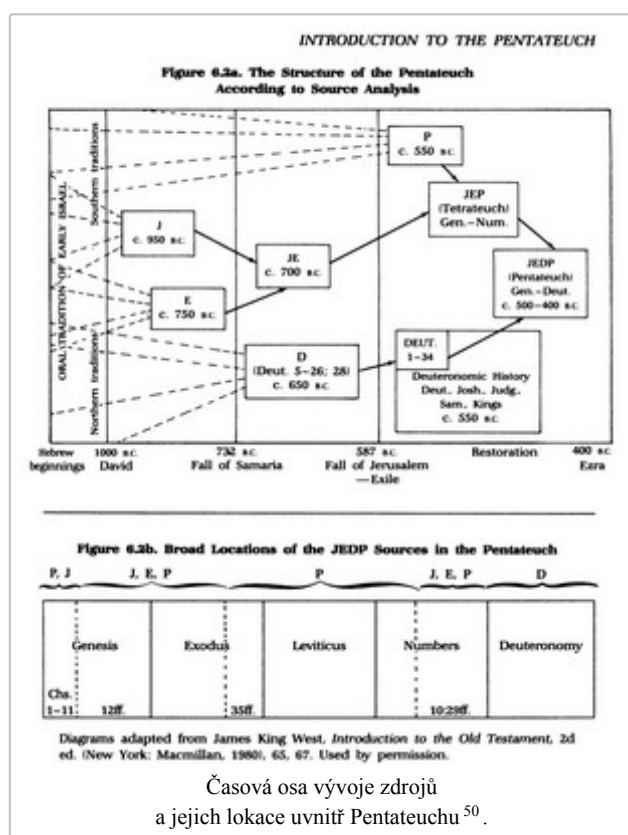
INTRODUCTION TO THE PENTATEUCH

Figure 6.2a. The Structure of the Pentateuch According to Source Analysis

ORAL TRADITION OF EARLY ISRAEL

Southern traditions

Northern traditions

J
c. 950 B.C.

E
c. 750 B.C.

JE
c. 700 B.C.

D
(Deut. 5–26; 28)
c. 650 B.C.

P
c. 550 B.C.

JEP
(Tetrateuch)
Gen.–Num.

JEDP
(Pentateuch)
Gen.–Deut.
c. 500–400 B.C.

DEUT.
1–34

Deuteronomic History
Deut., Josh., Judg., Sam., Kings
c. 550 B.C.

Hebrew beginnings

1000 B.C.
David

732 B.C.
Fall of Samaria

587 B.C.
Fall of Jerusalem
—Exile

Restoration

400 B.C.
Ezra

Figure 6.2b. Broad Locations of the JEDP Sources in the Pentateuch

P, J

J, E, P

P

J, E, P

D

| Genesis | Exodus | Leviticus | Numbers | Deuteronomy |
|---|---|---|---|---|

Chs. 1–11

12ff.

35ff.

10:29ff.

Diagrams adapted from James King West, *Introduction to the Old Testament*, 2d ed. (New York: Macmillan, 1980), 65, 67. Used by permission.

Časová osa vývoje zdrojů a jejich lokace uvnitř Pentateuchu $^{50}$.